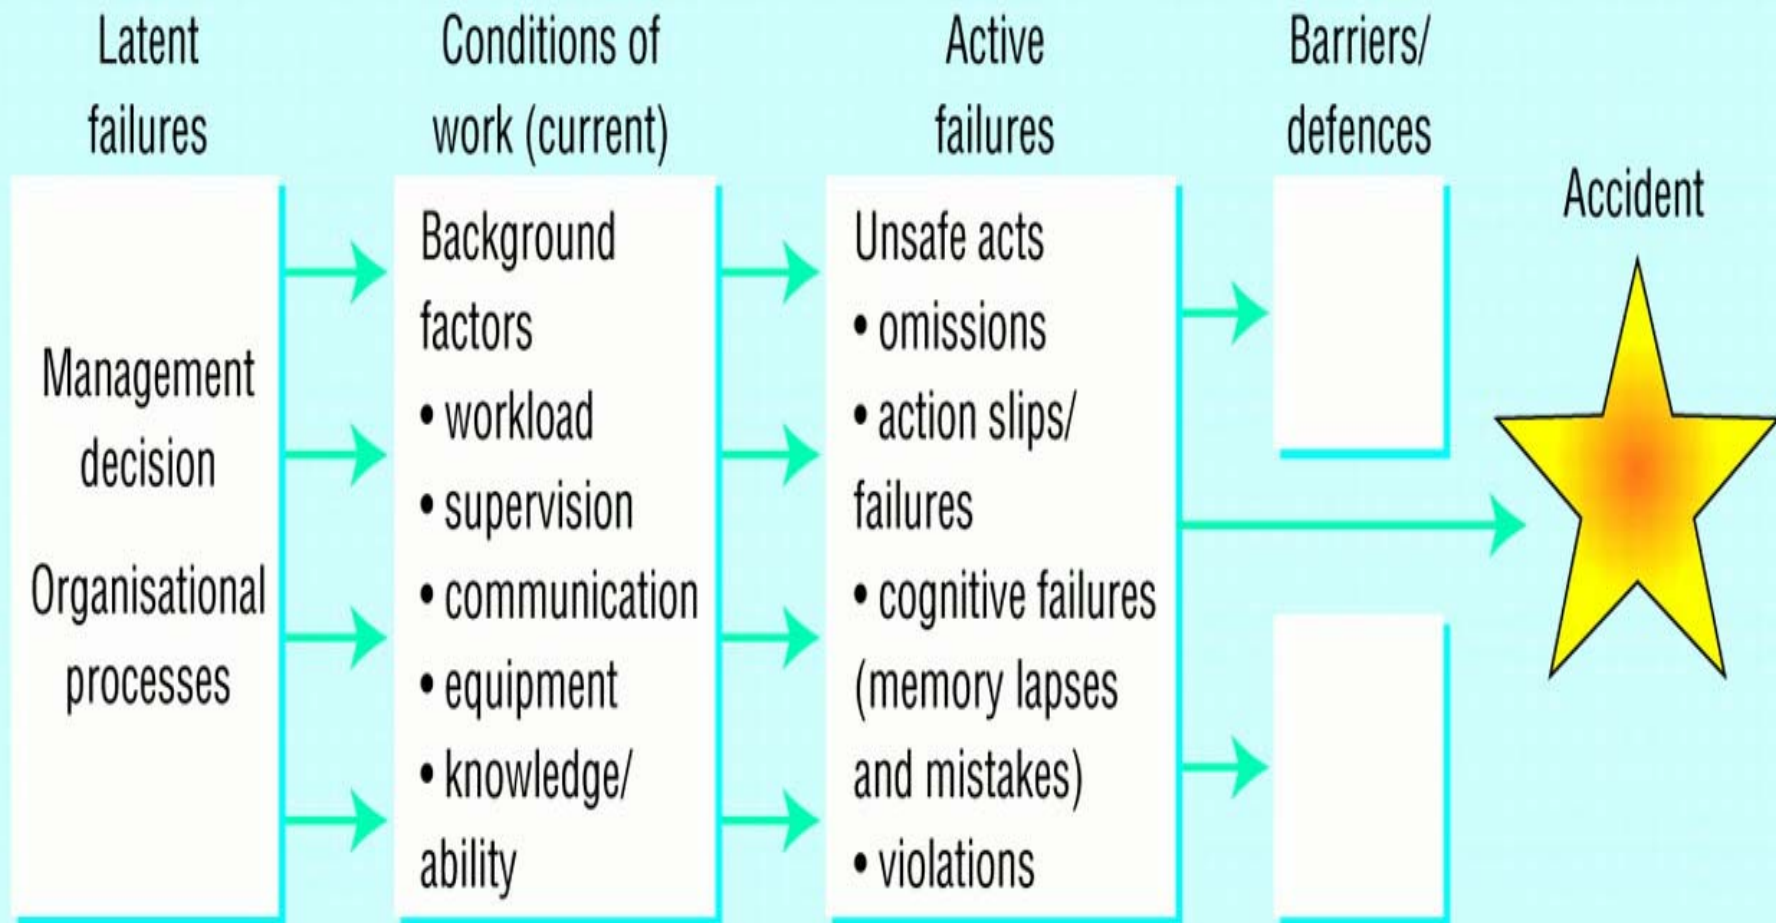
Latent failures

Management decision

Organisational processes

Conditions of work (current)

Background factors
• workload
• supervision
• communication
• equipment
• knowledge/ ability

Active failures

Unsafe acts
• omissions
• action slips/ failures
• cognitive failures (memory lapses and mistakes)
• violations

Barriers/ defences

Accident